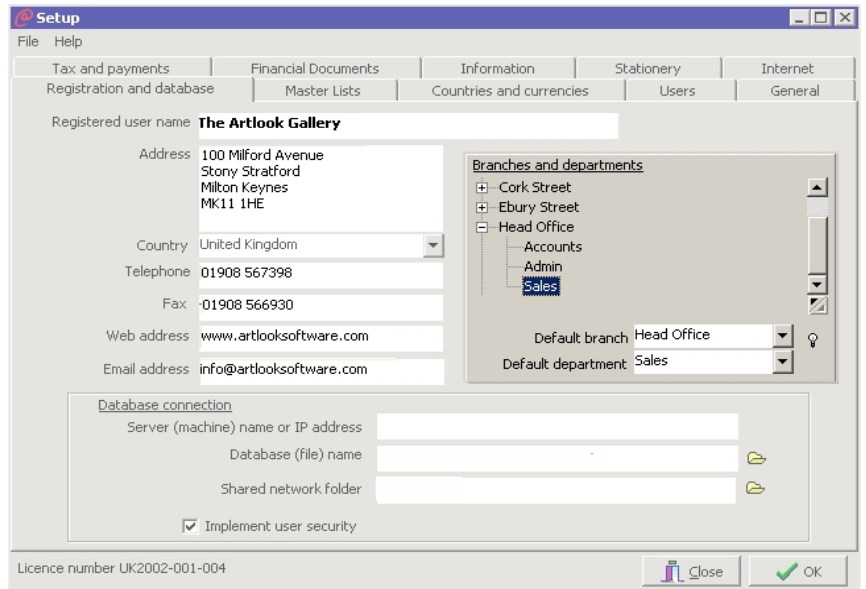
Setup

File Help

Tax and payments | Financial Documents | Information | Stationery | Internet
Registration and database | Master Lists | Countries and currencies | Users | General

Registered user name The Artlook Gallery

Address 100 Milford Avenue
Stony Stratford
Milton Keynes
MK11 1HE

Country United Kingdom

Telephone 01908 567398

Fax 01908 566930

Web address www.artlooksoftware.com

Email address info@artlooksoftware.com

Branches and departments
Cork Street
Ebury Street
Head Office
Accounts
Admin
Sales

Default branch Head Office

Default department Sales

Database connection

Server (machine) name or IP address

Database (file) name

Shared network folder

Implement user security

Licence number UK2002-001-004

Close

OK